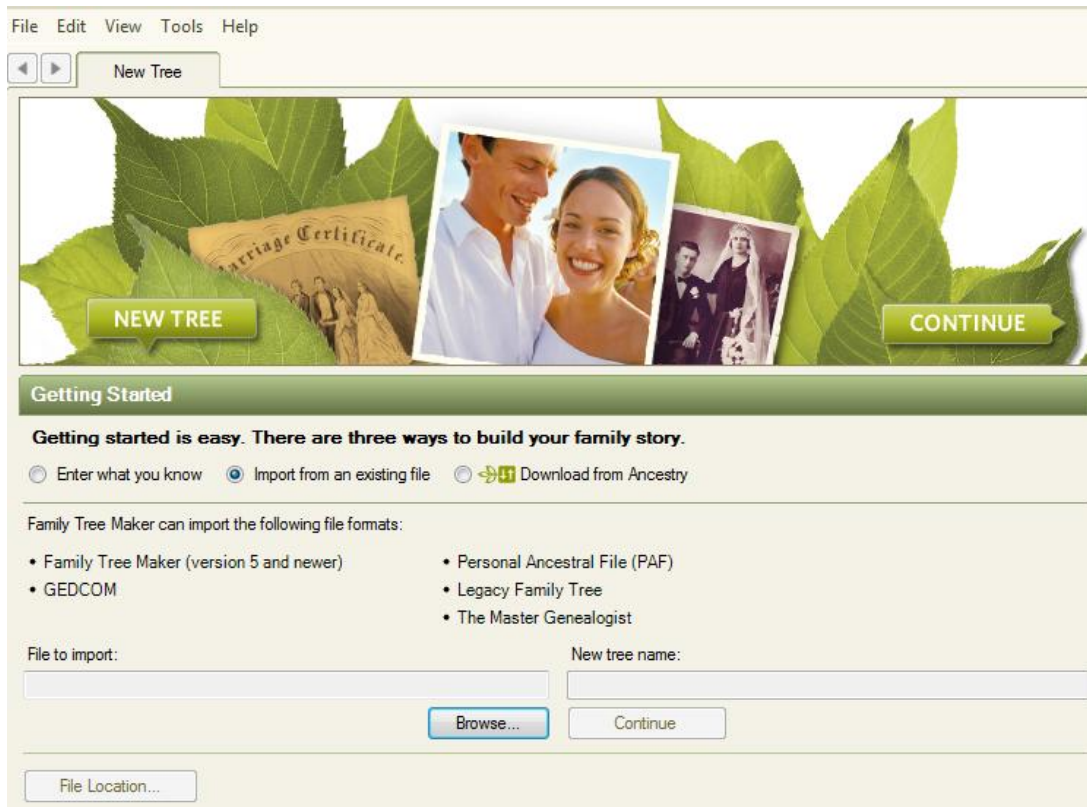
File Edit View Tools Help

New Tree

Marriage Certificate

NEW TREE

CONTINUE

Getting Started

Getting started is easy. There are three ways to build your family story.

Enter what you know   Import from an existing file   Download from Ancestry

Family Tree Maker can import the following file formats:

• Family Tree Maker (version 5 and newer)
• GEDCOM

• Personal Ancestral File (PAF)
• Legacy Family Tree
• The Master Genealogist

File to import:

New tree name:

Browse...

Continue

File Location...